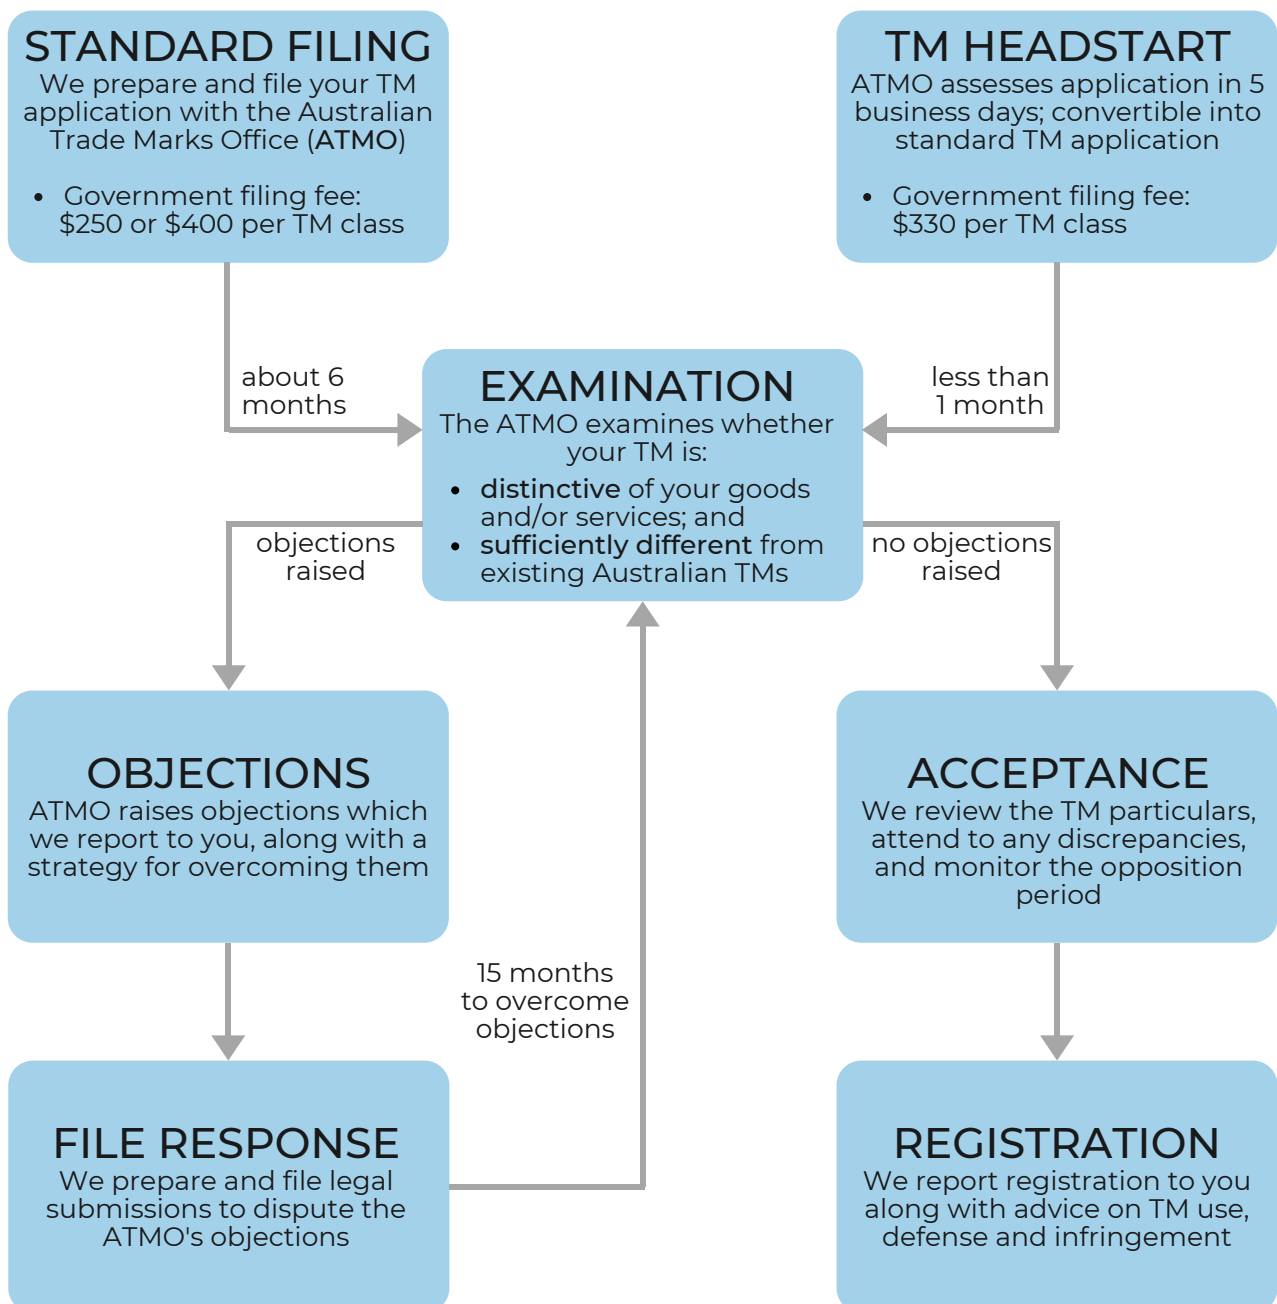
STANDARD FILING
We prepare and file your TM application with the Australian Trade Marks Office (ATMO)

- Government filing fee: $250 or $400 per TM class

TM HEADSTART
ATMO assesses application in 5 business days; convertible into standard TM application

- Government filing fee: $330 per TM class

about 6 months

less than 1 month

EXAMINATION
The ATMO examines whether your TM is:
- distinctive of your goods and/or services; and
- sufficiently different from existing Australian TMs

objections raised

no objections raised

OBJECTIONS
ATMO raises objections which we report to you, along with a strategy for overcoming them

ACCEPTANCE
We review the TM particulars, attend to any discrepancies, and monitor the opposition period

15 months to overcome objections

FILE RESPONSE
We prepare and file legal submissions to dispute the ATMO's objections

REGISTRATION
We report registration to you along with advice on TM use, defense and infringement